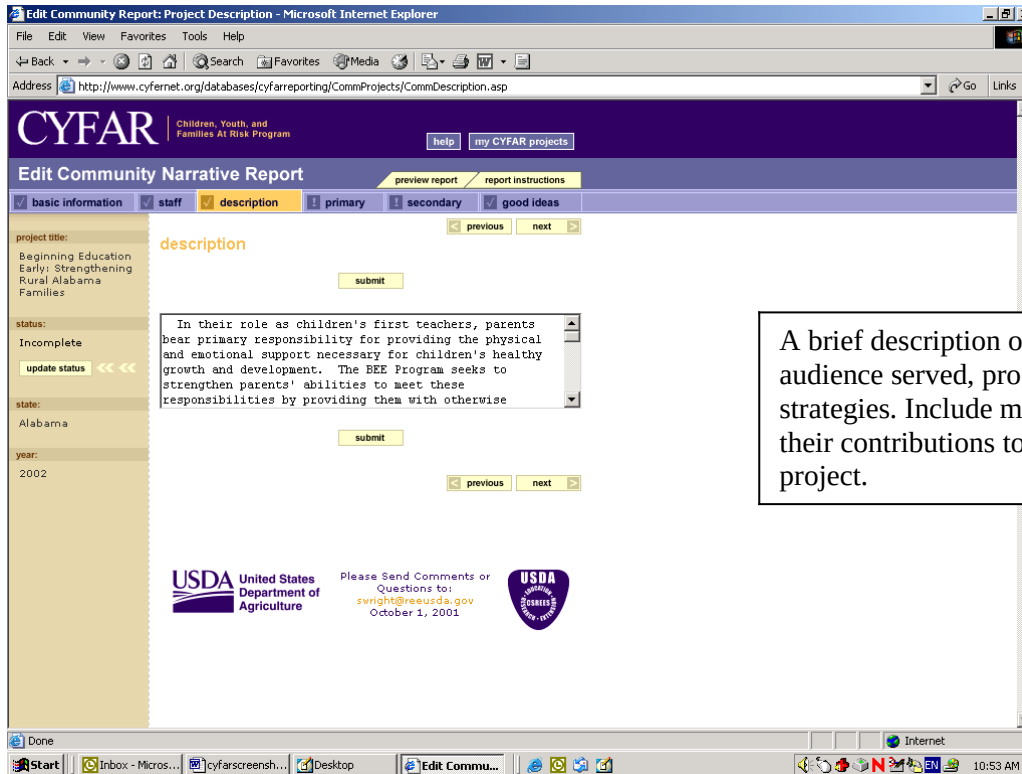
Edit Community Report: Project Description - Microsoft Internet Explorer

File Edit View Favorites Tools Help

Back Search Favorites Media

Address http://www.cyfernet.org/databases/cyfarreporting/CommProjects/CommDescription.asp

Go Links

CYFAR Children, Youth, and Families At Risk Program

help my CYFAR projects

Edit Community Narrative Report

preview report report instructions

basic information staff description primary secondary good ideas

project title:
Beginning Education Early: Strengthening Rural Alabama Families

status:
Incomplete

update status

state:
Alabama

year:
2002

previous next

description

submit

In their role as children's first teachers, parents bear primary responsibility for providing the physical and emotional support necessary for children's healthy growth and development. The BEE Program seeks to strengthen parents' abilities to meet these responsibilities by providing them with otherwise

submit

previous next

USDA United States Department of Agriculture

Please Send Comments or Questions to:
swright@reeusda.gov
October 1, 2001

USDA CSREES

A brief description o audience served, pro strategies. Include m their contributions to project.

Done

Internet

Start Inbox - Micros... cyfarscreensh... Desktop Edit Commu...

10:53 AM